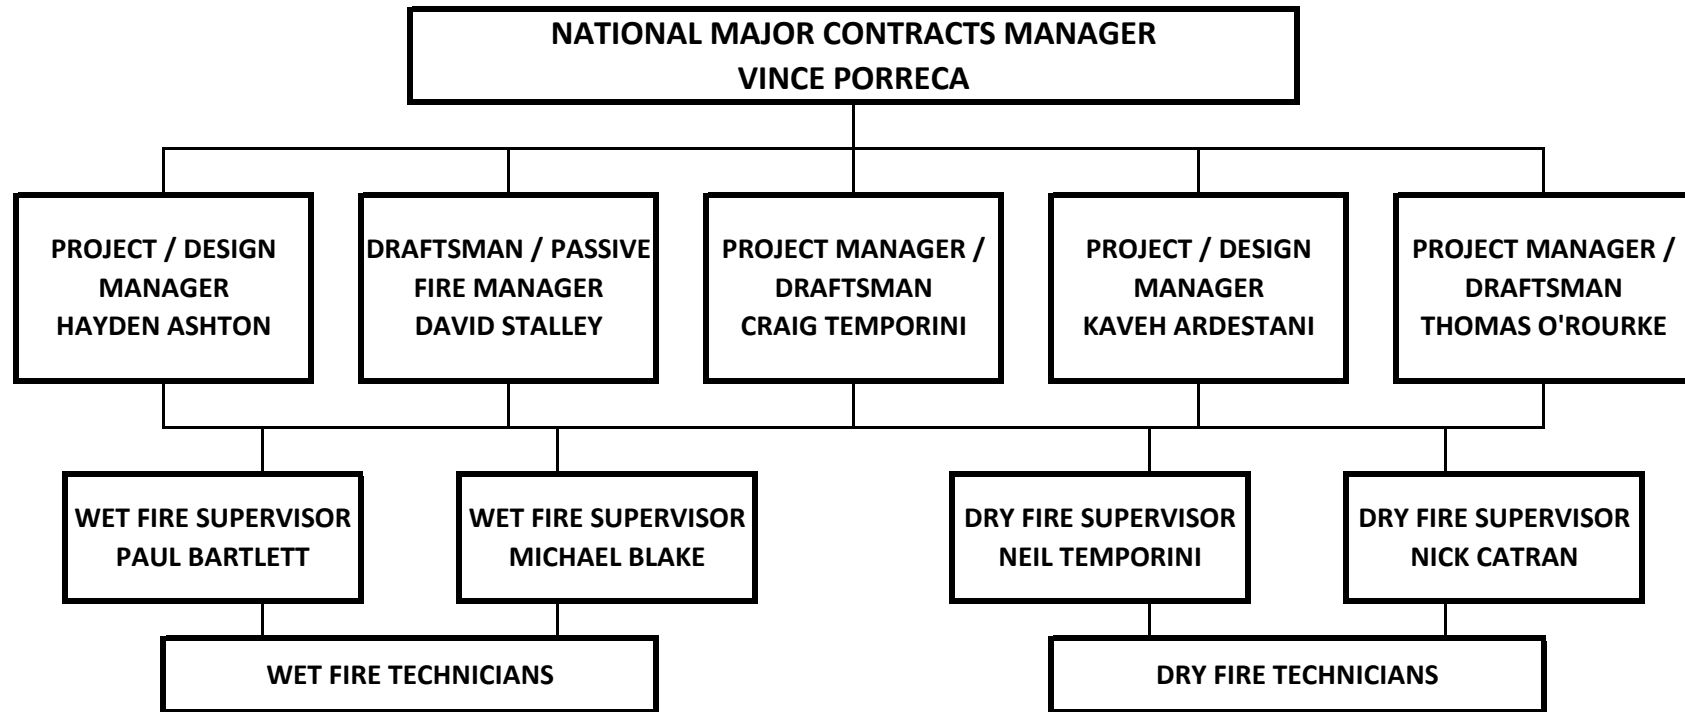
NATIONAL MAJOR CONTRACTS MANAGER
VINCE PORRECA

PROJECT / DESIGN MANAGER
HAYDEN ASHTON

DRAFTSMAN / PASSIVE FIRE MANAGER
DAVID STALLEY

PROJECT MANAGER / DRAFTSMAN
CRAIG TEMPORINI

PROJECT / DESIGN MANAGER
KAVEH ARDESTANI

PROJECT MANAGER / DRAFTSMAN
THOMAS O'ROURKE

WET FIRE SUPERVISOR
PAUL BARTLETT

WET FIRE SUPERVISOR
MICHAEL BLAKE

DRY FIRE SUPERVISOR
NEIL TEMPORINI

DRY FIRE SUPERVISOR
NICK CATRAN

WET FIRE TECHNICIANS

DRY FIRE TECHNICIANS